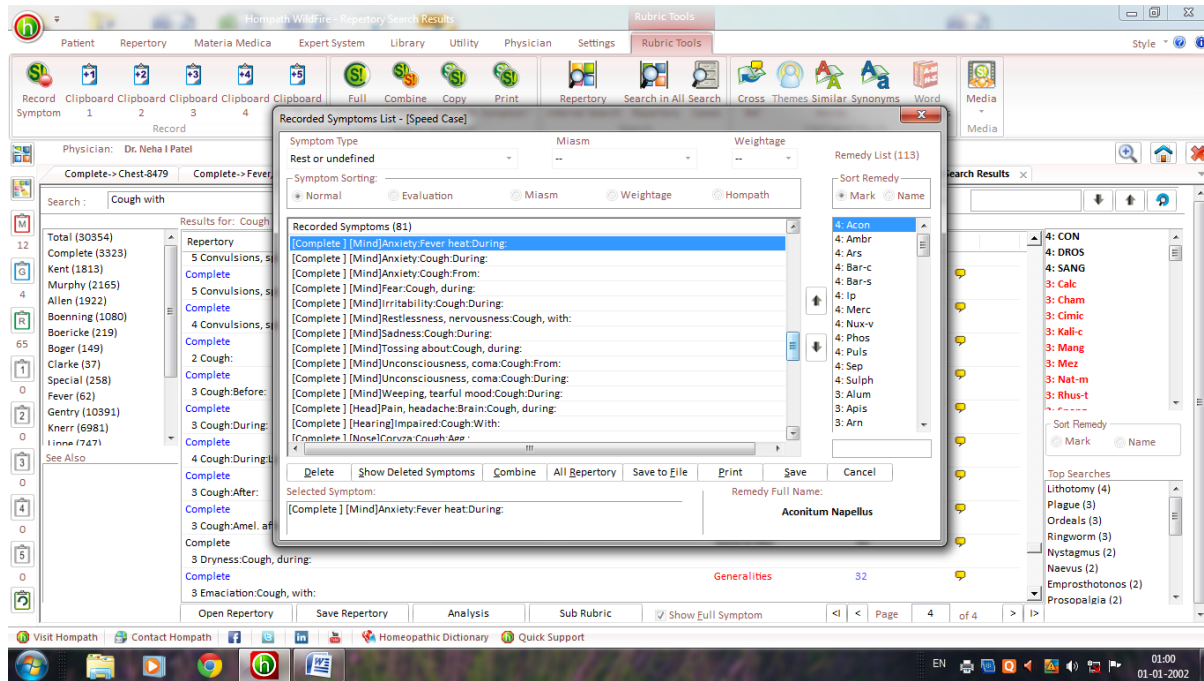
Hompath WildFire - Repertory Search Results
Rubric Tools

Patient | Repertory | Materia Medica | Expert System | Library | Utility | Physician | Settings | Rubric Tools

Style

Record Symptom | Clipboard 1 | Clipboard 2 | Clipboard 3 | Clipboard 4 | Clipboard | Full | Combine | Copy | Print | Repertory | Search in All | Search | Cross | Themes | Similar | Synonyms | Word | Media

Record

Media

Physician: Dr. Neha I Patel

Complete-> Chest-8479 | Complete-> Fever, | Search Results

Search : Cough with

Results for: Cough

Total (30354)
Complete (3323)
Kent (1813)
Murphy (2165)
Allen (1922)
Boenning (1080)
Boericke (219)
Boger (149)
Clarke (37)
Special (258)
Fever (62)
Gentry (10391)
Knerr (6981)
Lippe (747)
See Also

Repertory
5 Convulsions, s
Complete
5 Convulsions, s
Complete
4 Convulsions, s
Complete
2 Cough:
Complete
3 Cough:Before:
Complete
3 Cough:During:
Complete
4 Cough:During:
Complete
3 Cough:After:
Complete
3 Cough:Amel. af
Complete
3 Dryness:Cough, during:
Complete
3 Emaciation:Cough, with:

Generalities 32

12
4
65
0
0
0
0
0

Recorded Symptoms List - [Speed Case]

Symptom Type
Rest or undefined
Miasm
--
Weightage
--
Remedy List (113)

Symptom Sorting:
Normal | Evaluation | Miasm | Weightage | Hompath

Sort Remedy
Mark | Name

Recorded Symptoms (81)
[Complete ] [Mind]Anxiety:Fever heat:During:
[Complete ] [Mind]Anxiety:Cough:During:
[Complete ] [Mind]Anxiety:Cough:From:
[Complete ] [Mind]Fear:Cough, during:
[Complete ] [Mind]Irritability:Cough:During:
[Complete ] [Mind]Restlessness, nervousness:Cough, with:
[Complete ] [Mind]Sadness:Cough:During:
[Complete ] [Mind]Tossing about:Cough, during:
[Complete ] [Mind]Unconsciousness, coma:Cough:From:
[Complete ] [Mind]Unconsciousness, coma:Cough:During:
[Complete ] [Mind]Weeping, tearful mood:Cough:During:
[Complete ] [Head]Pain, headache:Brain:Cough, during:
[Complete ] [Hearing]Impaired:Cough:With:
[Complete ] [Nose]Coryza:Cough:Agg.:

4: Acon
4: Ambr
4: Ars
4: Bar-c
4: Bar-s
4: Ip
4: Merc
4: Nux-v
4: Phos
4: Puls
4: Sep
4: Sulph
3: Alum
3: Apis
3: Arn

Delete | Show Deleted Symptoms | Combine | All Repertory | Save to File | Print | Save | Cancel

Selected Symptom:
[Complete ] [Mind]Anxiety:Fever heat:During:

Remedy Full Name:
Aconitum Napellus

4: CON
4: DROS
4: SANG
3: Calc
3: Cham
3: Cimic
3: Kali-c
3: Mang
3: Mez
3: Nat-m
3: Rhus-t

Sort Remedy
Mark | Name

Top Searches
Lithotomy (4)
Plague (3)
Ordeals (3)
Ringworm (3)
Nystagmus (2)
Naevus (2)
Emprosthotonos (2)
Prosopalgia (2)

Open Repertory | Save Repertory | Analysis | Sub Rubric | Show Full Symptom | Page 4 of 4

Visit Hompath | Contact Hompath | Homeopathic Dictionary | Quick Support

EN 01:00 01-01-2002